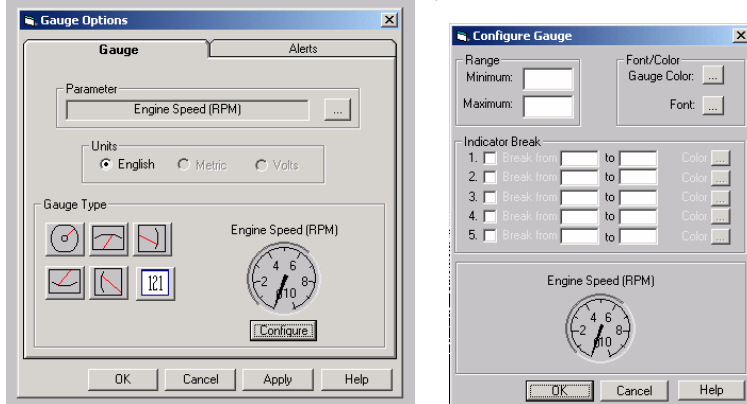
Gauge Options

Gauge

Alerts

Parameter

Engine Speed (RPM)

...

Units

English

Metric

Volts

Gauge Type

121

Engine Speed (RPM)

4 6

2 8

0 10

Configure

OK

Cancel

Apply

Help

Configure Gauge

Range

Minimum:

Maximum:

Font/Color

Gauge Color:

...

Font:

...

Indicator Break

1. Break from to Color ...

2. Break from to Color ...

3. Break from to Color ...

4. Break from to Color ...

5. Break from to Color ...

Engine Speed (RPM)

4 6

2 8

0 10

OK

Cancel

Help